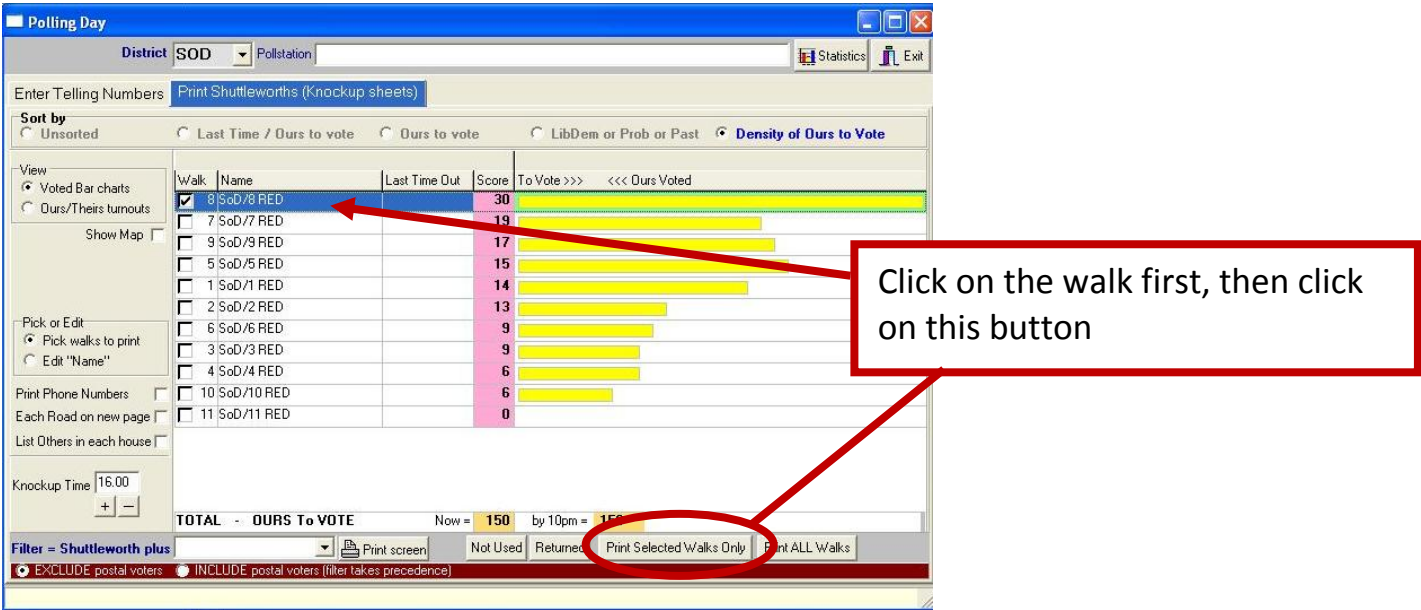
Polling Day

District SOD Pollstation Statistics Exit

Enter Telling Numbers Print Shuttleworths (Knockup sheets)

Sort by
Unsorted Last Time / Ours to vote Ours to vote LibDem or Prob or Past Density of Ours to Vote

View
Voted Bar charts
Ours/Theirs turnouts

Show Map

| Walk | Name | Last Time Out | Score | To Vote >>> <<< Ours Voted |
|---|---|---|---|---|
| 8 | SoD/8 RED | | 30 | |
| 7 | SoD/7 RED | | 19 | |
| 9 | SoD/9 RED | | 17 | |
| 5 | SoD/5 RED | | 15 | |
| 1 | SoD/1 RED | | 14 | |
| 2 | SoD/2 RED | | 13 | |
| 6 | SoD/6 RED | | 9 | |
| 3 | SoD/3 RED | | 9 | |
| 4 | SoD/4 RED | | 6 | |
| 10 | SoD/10 RED | | 6 | |
| 11 | SoD/11 RED | | 0 | |

Pick or Edit
Pick walks to print
Edit "Name"

Print Phone Numbers
Each Road on new page
List Others in each house

Knockup Time 16.00
+ −

TOTAL - OURS To VOTE Now = 150 by 10pm = 15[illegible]

Filter = Shuttleworth plus Print screen Not Used Returned Print Selected Walks Only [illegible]int ALL Walks

EXCLUDE postal voters INCLUDE postal voters (filter takes precedence)

Click on the walk first, then click on this button